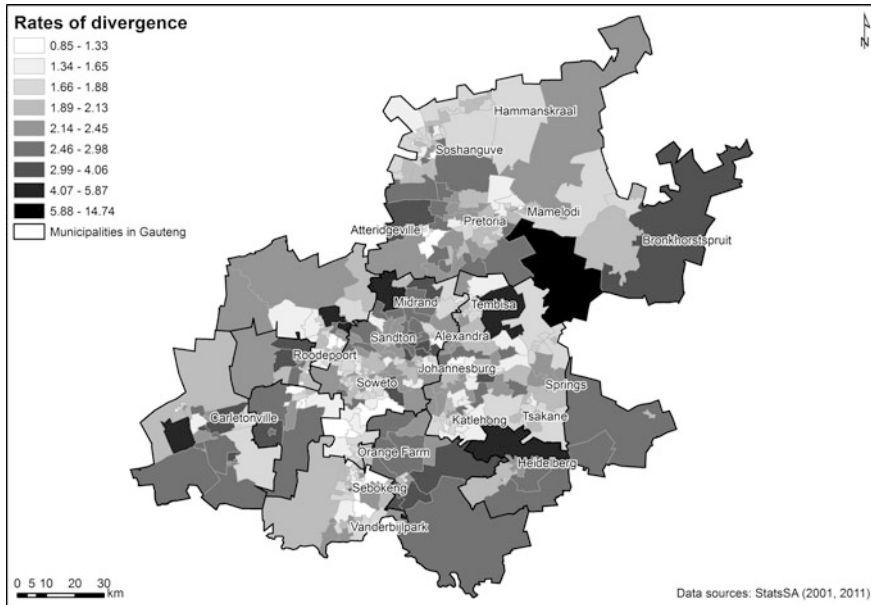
Rates of divergence
0.85 - 1.33
1.34 - 1.65
1.66 - 1.88
1.89 - 2.13
2.14 - 2.45
2.46 - 2.98
2.99 - 4.06
4.07 - 5.87
5.88 - 14.74
Municipalities in Gauteng

N

Hammanskraal
Soshanguve
Pretoria
Mamelodi
Atteridgeville
Bronkhorstspruit
Midrand
Tembisa
Sandton
Alexandra
Roodepoort
Johannesburg
Soweto
Springs
Carletonville
Katlehong
Tsakane
Orange Farm
Heidelberg
Sebokeng
Vanderbijlpark

0 5 10 20 30 km

Data sources: StatsSA (2001, 2011)